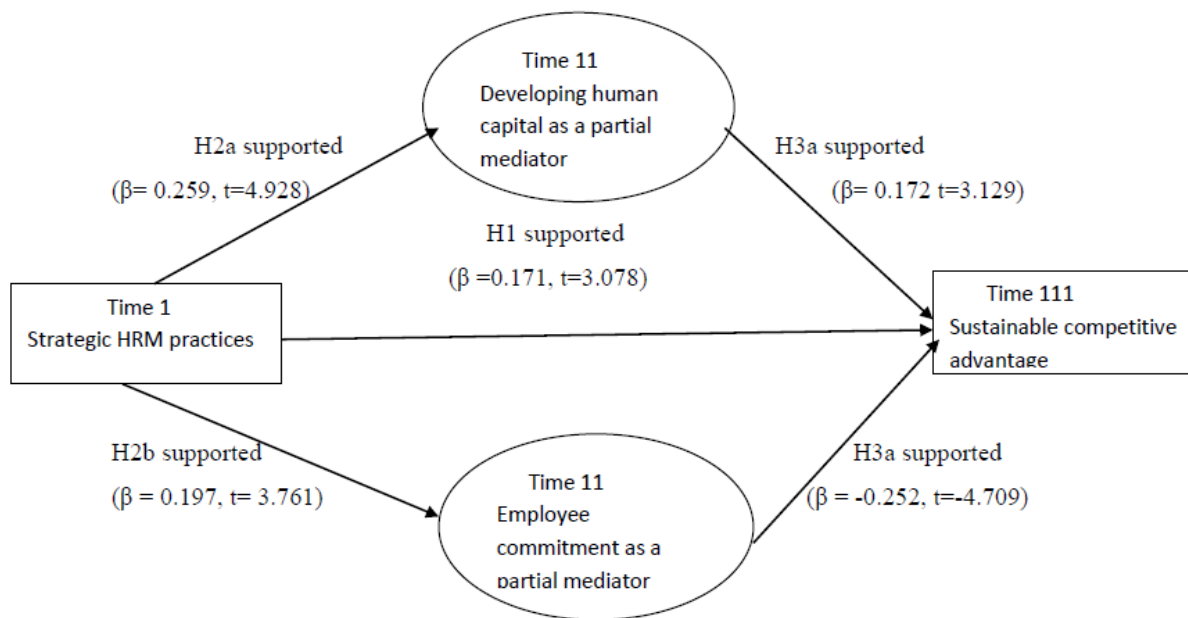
Time 11
Developing human capital as a partial mediator

H2a supported
(β= 0.259, t=4.928)

H3a supported
(β= 0.172 t=3.129)

H1 supported
(β =0.171, t=3.078)

Time 1
Strategic HRM practices

Time 111
Sustainable competitive advantage

H2b supported
(β = 0.197, t= 3.761)

H3a supported
(β = -0.252, t=-4.709)

Time 11
Employee commitment as a partial mediator